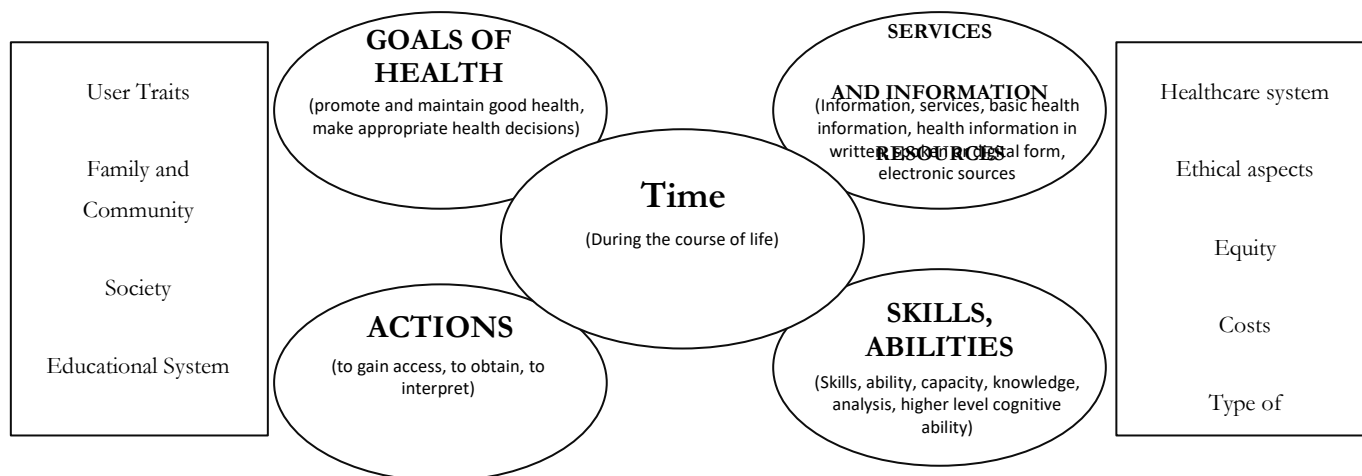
User Traits

Family and Community

Society

Educational System

GOALS OF HEALTH

(promote and maintain good health, make appropriate health decisions)

SERVICES

AND INFORMATION

RESOURCES

(Information, services, basic health information, health information in written or oral or digital form, electronic sources)

Time

(During the course of life)

ACTIONS

(to gain access, to obtain, to interpret)

SKILLS, ABILITIES

(Skills, ability, capacity, knowledge, analysis, higher level cognitive ability)

Healthcare system

Ethical aspects

Equity

Costs

Type of